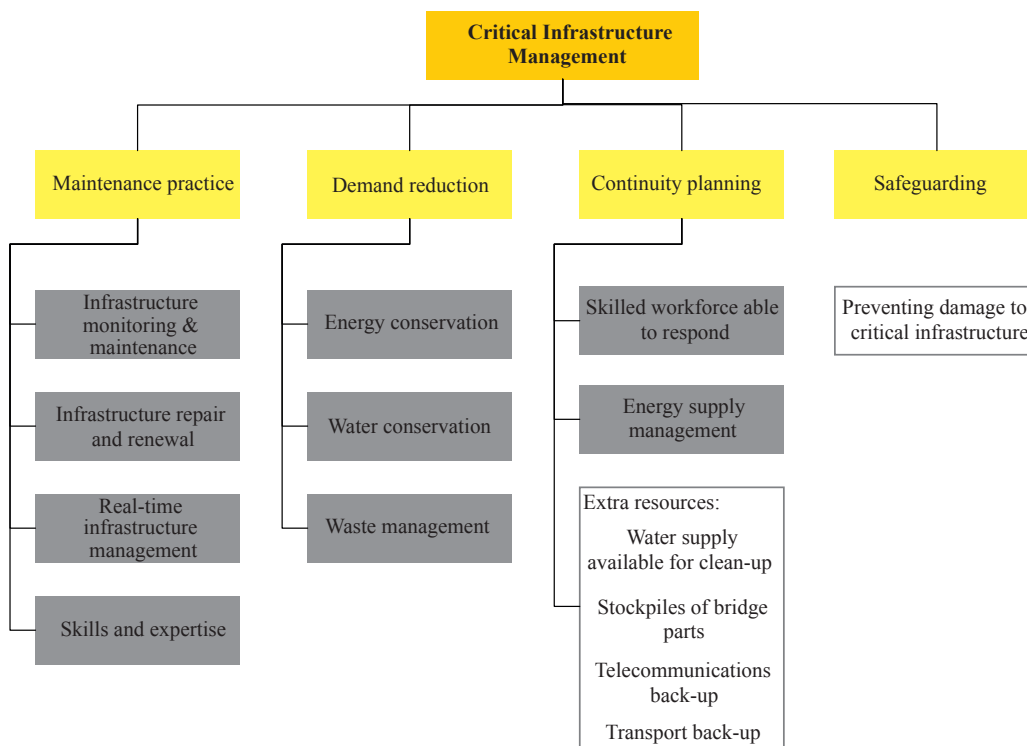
Critical Infrastructure Management

Maintenance practice

Infrastructure monitoring & maintenance

Infrastructure repair and renewal

Real-time infrastructure management

Skills and expertise

Demand reduction

Energy conservation

Water conservation

Waste management

Continuity planning

Skilled workforce able to respond

Energy supply management

Extra resources:

Water supply available for clean-up

Stockpiles of bridge parts

Telecommunications back-up

Transport back-up

Safeguarding

Preventing damage to critical infrastructure